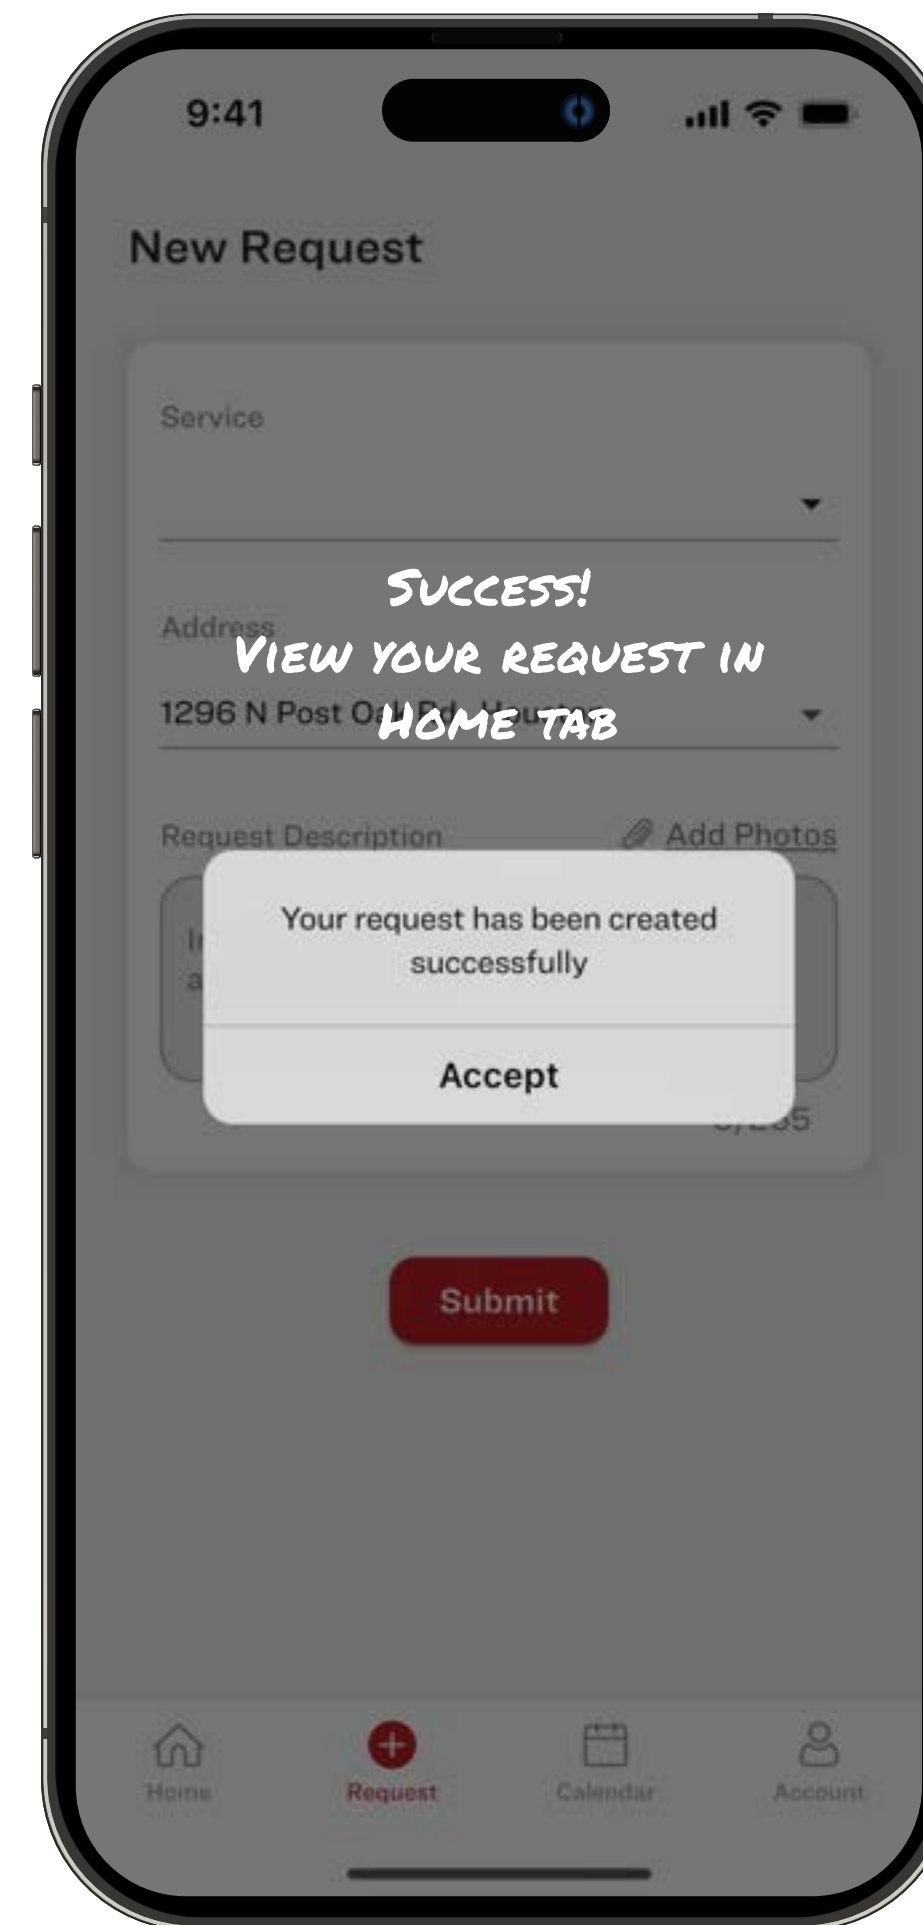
9:41

New Request

Service

Success!
View your request in Home tab

Address
1296 N Post O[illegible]

Request Description
Add Photos

Your request has been created successfully

Accept

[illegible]/255

Submit

Home
Request
Calendar
Account